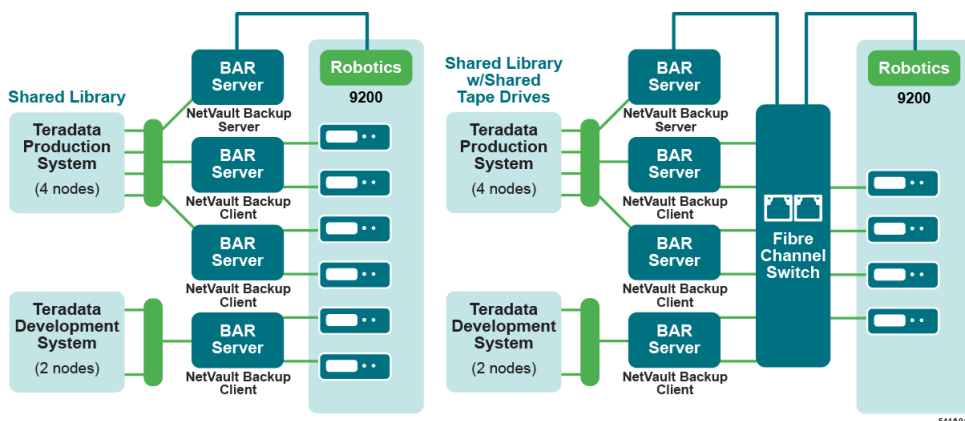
Shared Library

Teradata Production System
(4 nodes)

Teradata Development System
(2 nodes)

BAR Server
NetVault Backup Server

BAR Server
NetVault Backup Client

BAR Server
NetVault Backup Client

BAR Server
NetVault Backup Client

Robotics
9200

Shared Library w/Shared Tape Drives

Teradata Production System
(4 nodes)

Teradata Development System
(2 nodes)

BAR Server
NetVault Backup Server

BAR Server
NetVault Backup Client

BAR Server
NetVault Backup Client

BAR Server
NetVault Backup Client

Fibre Channel Switch

Robotics
9200

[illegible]